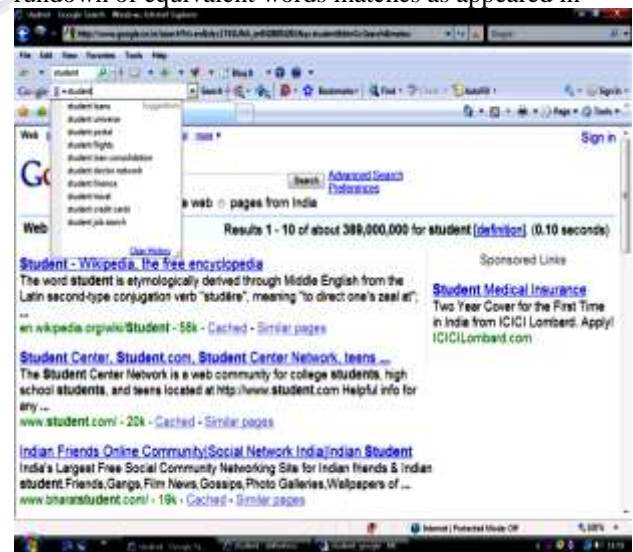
rundown of equivalent words matches as appeared in

student - Google Search - Windows Internet Explorer

File Edit View Favorites Tools Help

student

Google student

Suggestions

student loans
student universe
student portal
student flights
student loan consolidation
student doctor network
student finance
student travel
student credit cards
student job search

Clear History

Bookmarks

Sign in

Web

more

Search

Advanced Search
Preferences

web pages from India

Web

Results 1 - 10 of about 389,000,000 for student [definition]. (0.10 seconds)

Student - Wikipedia, the free encyclopedia
The word student is etymologically derived through Middle English from the Latin second-type conjugation verb "studēre", meaning "to direct one's zeal at"; ...
en.wikipedia.org/wiki/Student - 58k - Cached - Similar pages

Student Center, Student.com, Student Center Network, teens ...
The Student Center Network is a web community for college students, high school students, and teens located at http://www.student.com Helpful info for any ...
www.student.com/ - 20k - Cached - Similar pages

Indian Friends Online Community|Social Network India|Indian Student
India's Largest Free Social Community Networking Site for Indian friends & Indian student Friends,Gangs,Film News,Gossips,Photo Galleries,Wallpapers of ...
www.bharatstudent.com/ - 19k - Cached - Similar pages

Sponsored Links

Student Medical Insurance
Two Year Cover for the First Time in India from ICICI Lombard. Apply!
ICICILombard.com

Internet | Protected Mode: Off

100%